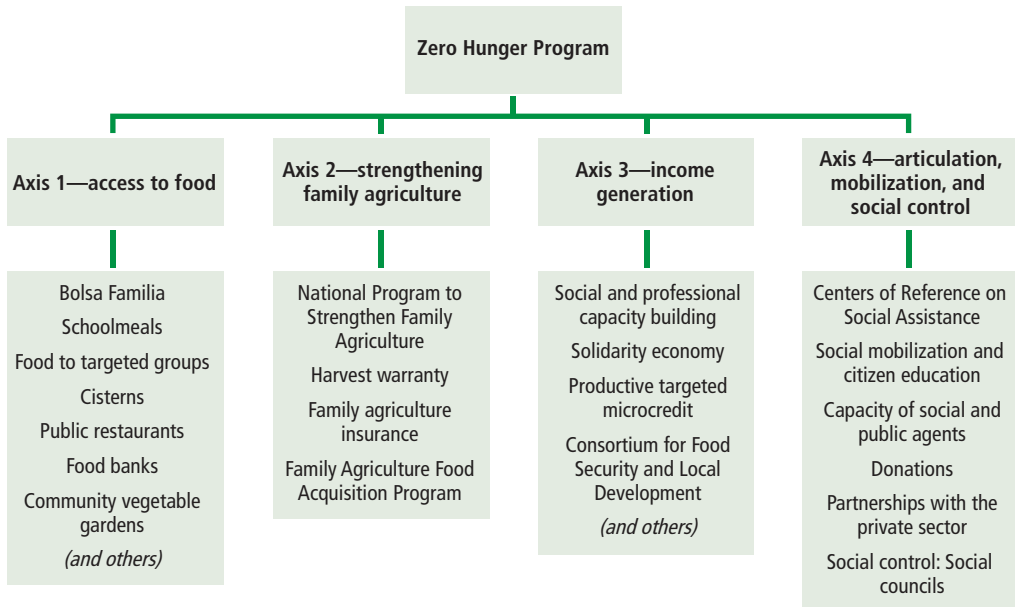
Zero Hunger Program

Axis 1—access to food

Bolsa Familia
Schoolmeals
Food to targeted groups
Cisterns
Public restaurants
Food banks
Community vegetable gardens
(and others)

Axis 2—strengthening family agriculture

National Program to Strengthen Family Agriculture
Harvest warranty
Family agriculture insurance
Family Agriculture Food Acquisition Program

Axis 3—income generation

Social and professional capacity building
Solidarity economy
Productive targeted microcredit
Consortium for Food Security and Local Development
(and others)

Axis 4—articulation, mobilization, and social control

Centers of Reference on Social Assistance
Social mobilization and citizen education
Capacity of social and public agents
Donations
Partnerships with the private sector
Social control: Social councils